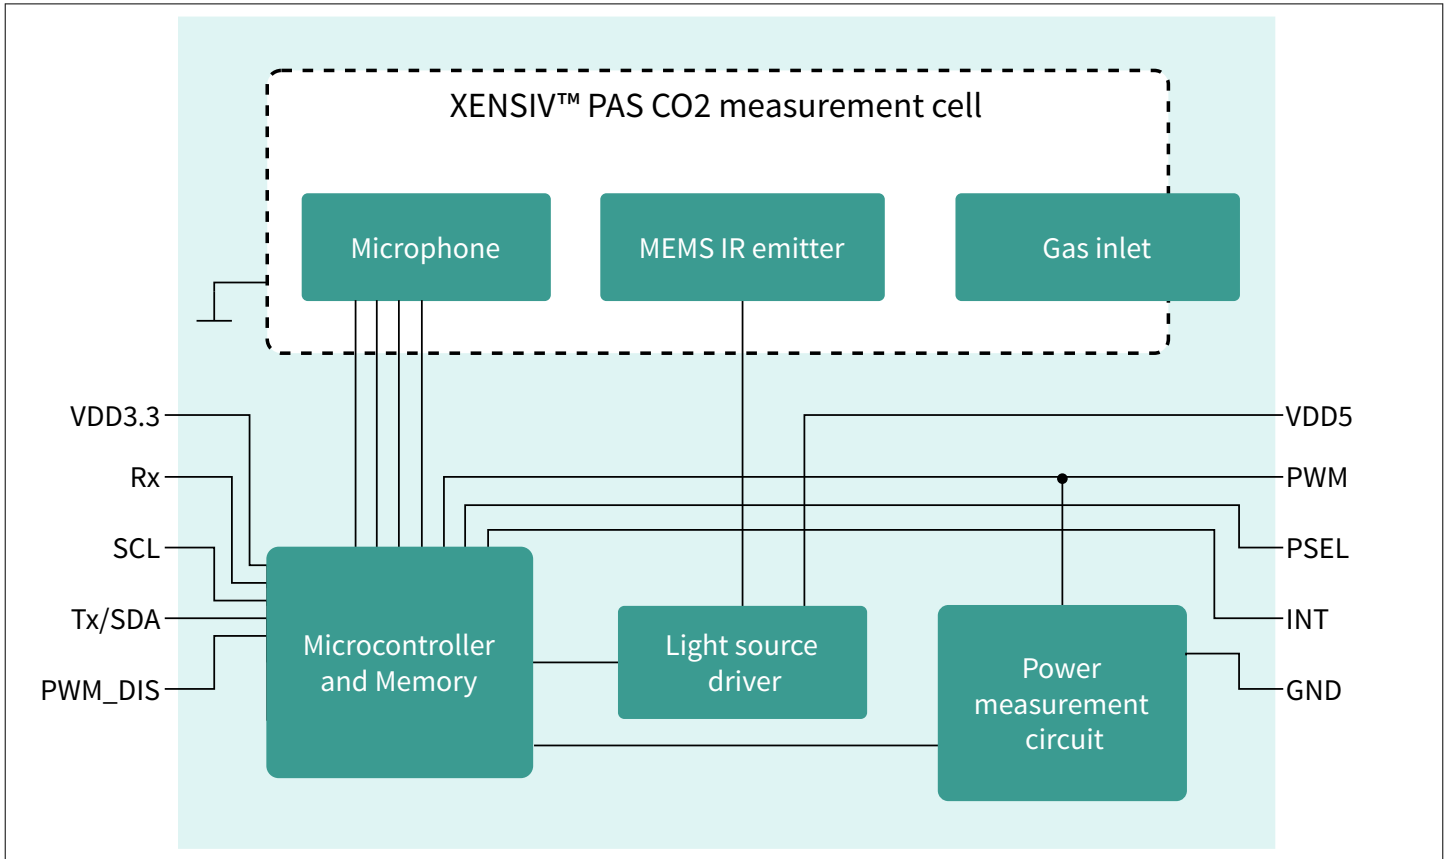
XENSIV™ PAS CO2 measurement cell

Microphone

MEMS IR emitter

Gas inlet

VDD3.3

Rx

SCL

Tx/SDA

PWM_DIS

VDD5

PWM

PSEL

INT

GND

Microcontroller and Memory

Light source driver

Power measurement circuit